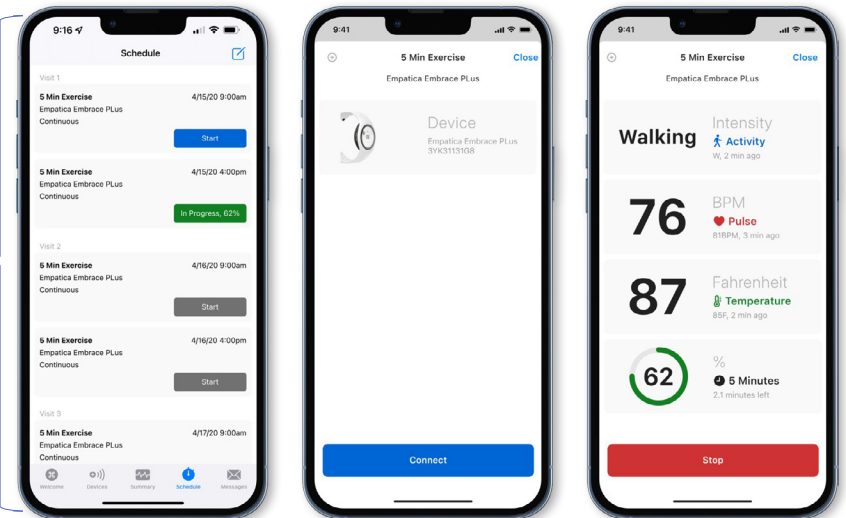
9:16

Schedule

Visit 1

5 Min Exercise
Empatica Embrace PLus
Continuous
4/15/20 9:00am
Start

5 Min Exercise
Empatica Embrace PLus
Continuous
4/15/20 4:00pm
In Progress, 62%

Visit 2

5 Min Exercise
Empatica Embrace PLus
Continuous
4/16/20 9:00am
Start

5 Min Exercise
Empatica Embrace PLus
Continuous
4/16/20 4:00pm
Start

Visit 3

5 Min Exercise
Empatica Embrace PLus
Continuous
4/17/20 9:00am

Welcome Devices Summary Schedule Messages

9:41

5 Min Exercise
Close
Empatica Embrace PLus

Device
Empatica Embrace PLus
3YK3113108

Connect

9:41

5 Min Exercise
Close
Empatica Embrace PLus

Walking
Intensity
Activity
W, 2 min ago

76
BPM
Pulse
81BPM, 3 min ago

87
Fahrenheit
Temperature
85F, 2 min ago

62
%
5 Minutes
2.1 minutes left

Stop